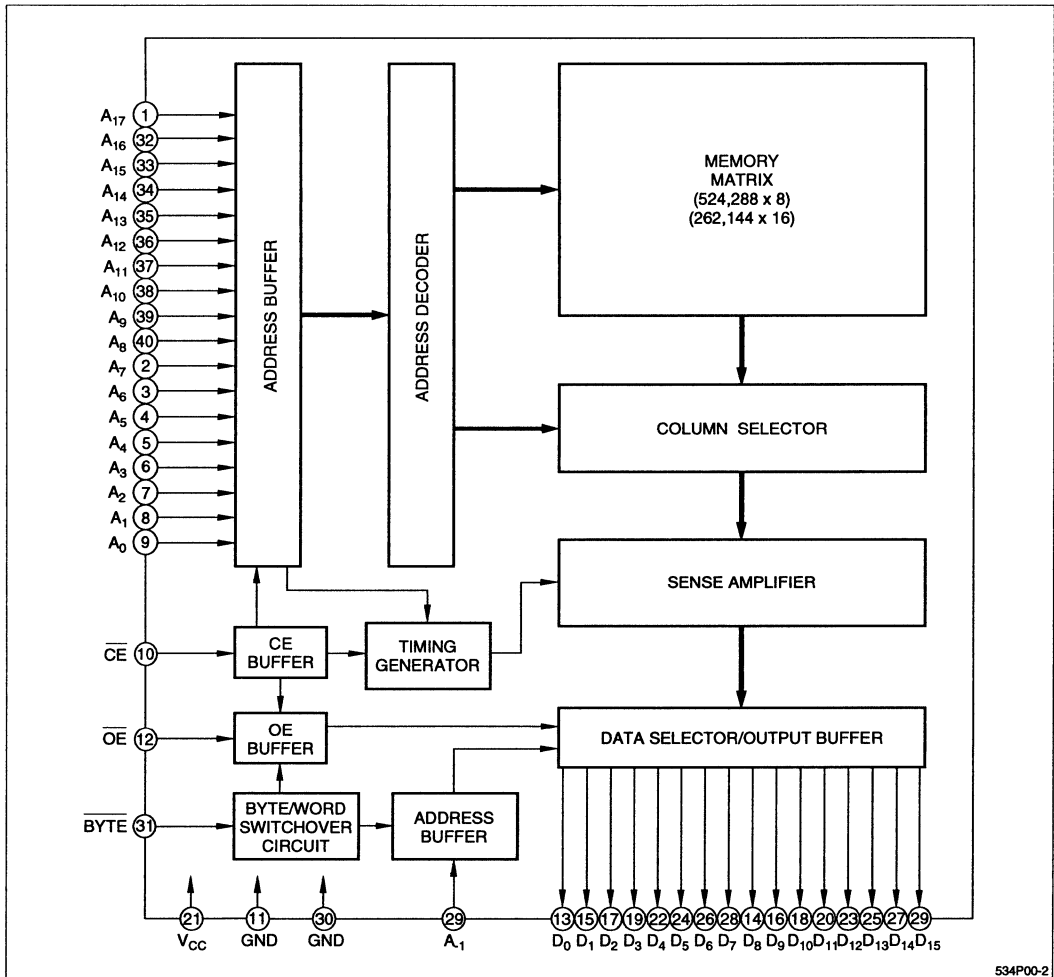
$A_{17}$ 1
$A_{16}$ 32
$A_{15}$ 33
$A_{14}$ 34
$A_{13}$ 35
$A_{12}$ 36
$A_{11}$ 37
$A_{10}$ 38
$A_9$ 39
$A_8$ 40
$A_7$ 2
$A_6$ 3
$A_5$ 4
$A_4$ 5
$A_3$ 6
$A_2$ 7
$A_1$ 8
$A_0$ 9

ADDRESS BUFFER

ADDRESS DECODER

MEMORY MATRIX (524,288 x 8) (262,144 x 16)

COLUMN SELECTOR

SENSE AMPLIFIER

$\overline{CE}$ 10
CE BUFFER
TIMING GENERATOR

$\overline{OE}$ 12
OE BUFFER

DATA SELECTOR/OUTPUT BUFFER

$\overline{BYTE}$ 31
BYTE/WORD SWITCHOVER CIRCUIT
ADDRESS BUFFER

21 $V_{CC}$
11 GND
30 GND
29 $A_{-1}$

13 $D_0$
15 $D_1$
17 $D_2$
19 $D_3$
22 $D_4$
24 $D_5$
26 $D_6$
28 $D_7$
14 $D_8$
16 $D_9$
18 $D_{10}$
20 $D_{11}$
23 $D_{12}$
25 $D_{13}$
27 $D_{14}$
29 $D_{15}$

534P00-2